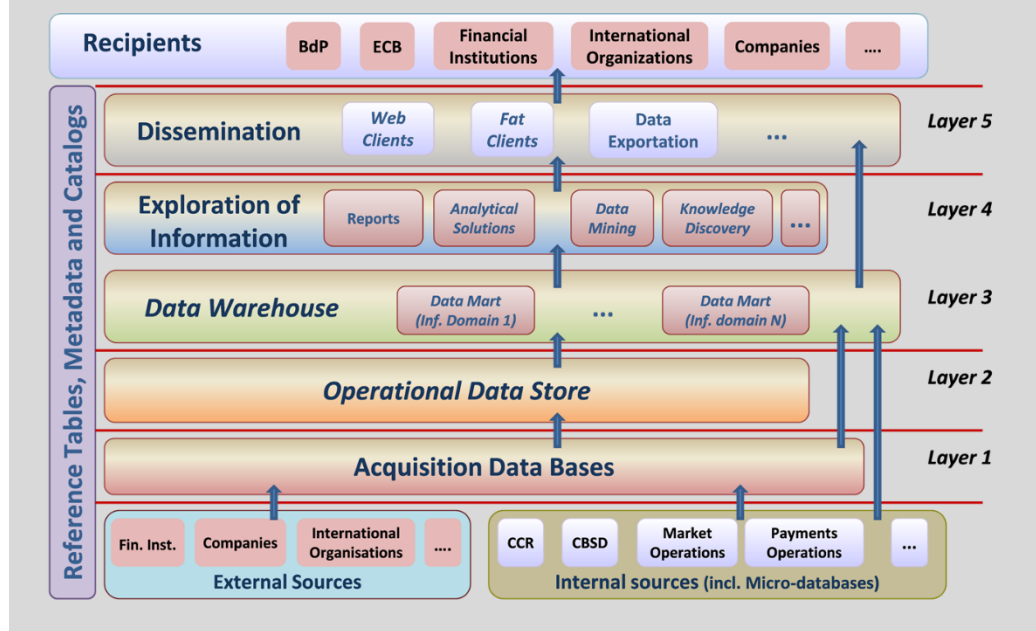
Recipients
BdP
ECB
Financial Institutions
International Organizations
Companies
....

Reference Tables, Metadata and Catalogs

Dissemination
Web Clients
Fat Clients
Data Exportation
...
Layer 5

Exploration of Information
Reports
Analytical Solutions
Data Mining
Knowledge Discovery
...
Layer 4

Data Warehouse
Data Mart (Inf. Domain 1)
...
Data Mart (Inf. domain N)
Layer 3

Operational Data Store
Layer 2

Acquisition Data Bases
Layer 1

Fin. Inst.
Companies
International Organisations
....
External Sources

CCR
CBSD
Market Operations
Payments Operations
...
Internal sources (incl. Micro-databases)